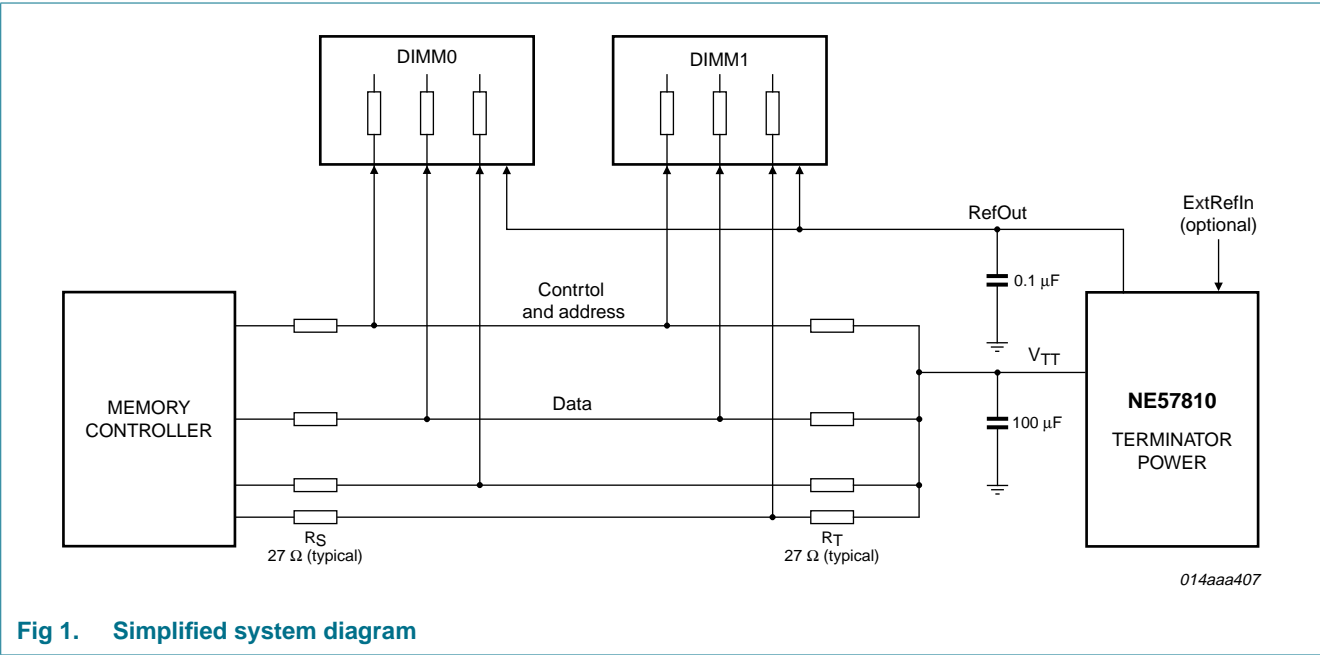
DIMM0

DIMM1

RefOut

ExtRefIn (optional)

$0.1\ \mu F$

Contrtol and address

$V_{TT}$

MEMORY CONTROLLER

Data

$100\ \mu F$

**NE57810**

TERMINATOR POWER

$R_S$
$27\ \Omega$ (typical)

$R_T$
$27\ \Omega$ (typical)

014aaa407

Fig 1. Simplified system diagram